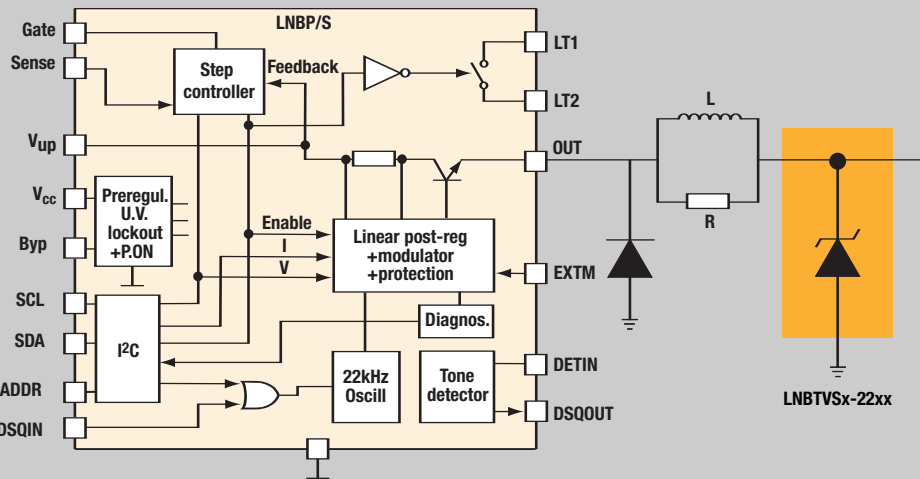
LNBP/S

Gate
Sense
$V_{up}$
$V_{cc}$
Byp
SCL
SDA
ADDR
DSQIN

Step controller
Feedback
Preregul. U.V. lockout +P.ON
Enable
I
V
Linear post-reg +modulator +protection
Diagnos.
I²C
22kHz Oscill
Tone detector

LT1
LT2
OUT
EXTM
DETIN
DSQOUT

L
R

LNBTVSx-22xx